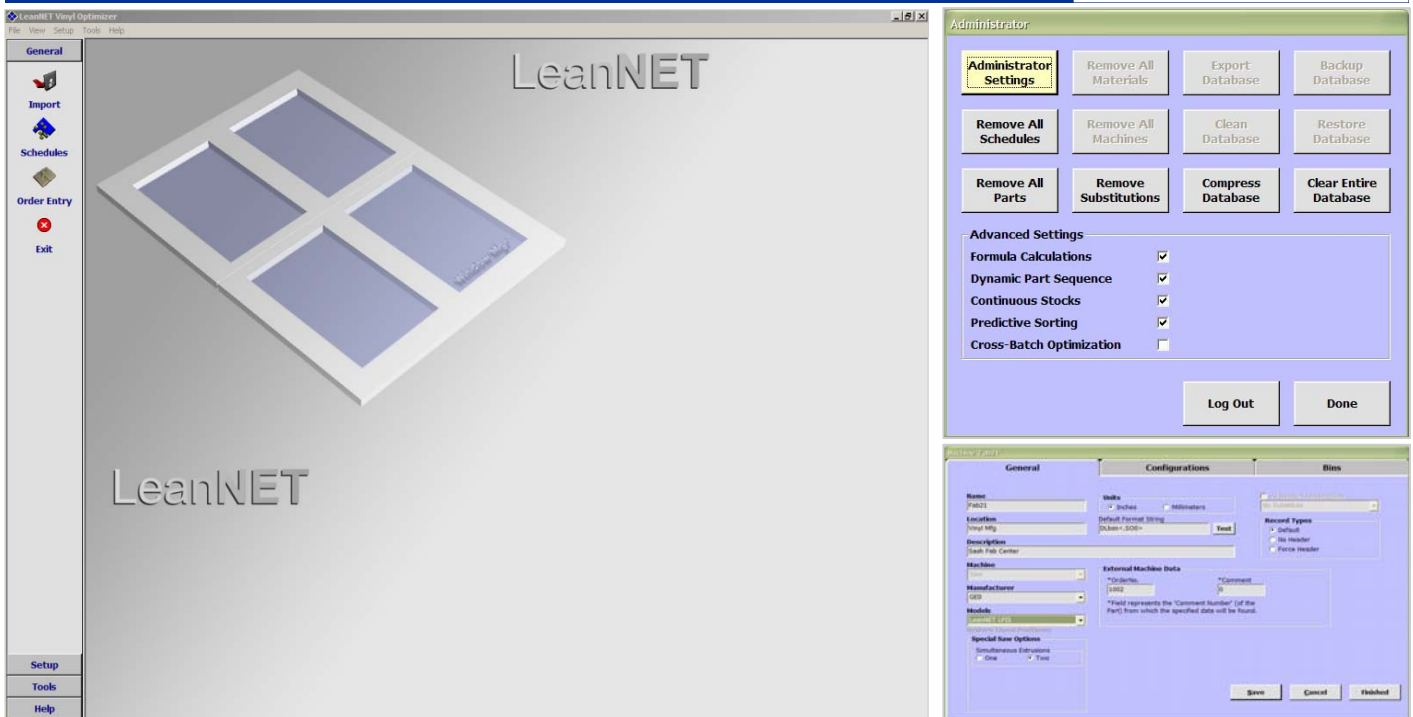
LeanNET Vinyl Optimizer
File View Setup Tools Help

General
Import
Schedules
Order Entry
Exit

LeanNET

LeanNET

Setup
Tools
Help

Administrator

Administrator Settings
Remove All Materials
Export Database
Backup Database
Remove All Schedules
Remove All Machines
Clean Database
Restore Database
Remove All Parts
Remove Substitutions
Compress Database
Clear Entire Database

Advanced Settings
Formula Calculations
Dynamic Part Sequence
Continuous Stocks
Predictive Sorting
Cross-Batch Optimization

Log Out
Done

General
Configurations
Bins

Name
Fab21
Location
Vinyl Mfg.
Description
Sash Fab Center
Machine
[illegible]
Manufacturer
GED
Model
LeanNET GPS

Units
Inches
Millimeters
Default Format String
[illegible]
Test

Record Types
Default
No Header
Force Header

External Machine Data
*OrderNo.
1002
*Comment
0
*Field represents the 'Comment Number' (of the Part) from which the specified data will be found.

Special Saw Options
Simultaneous Extrusions
One
Two

Save
Cancel
Finished